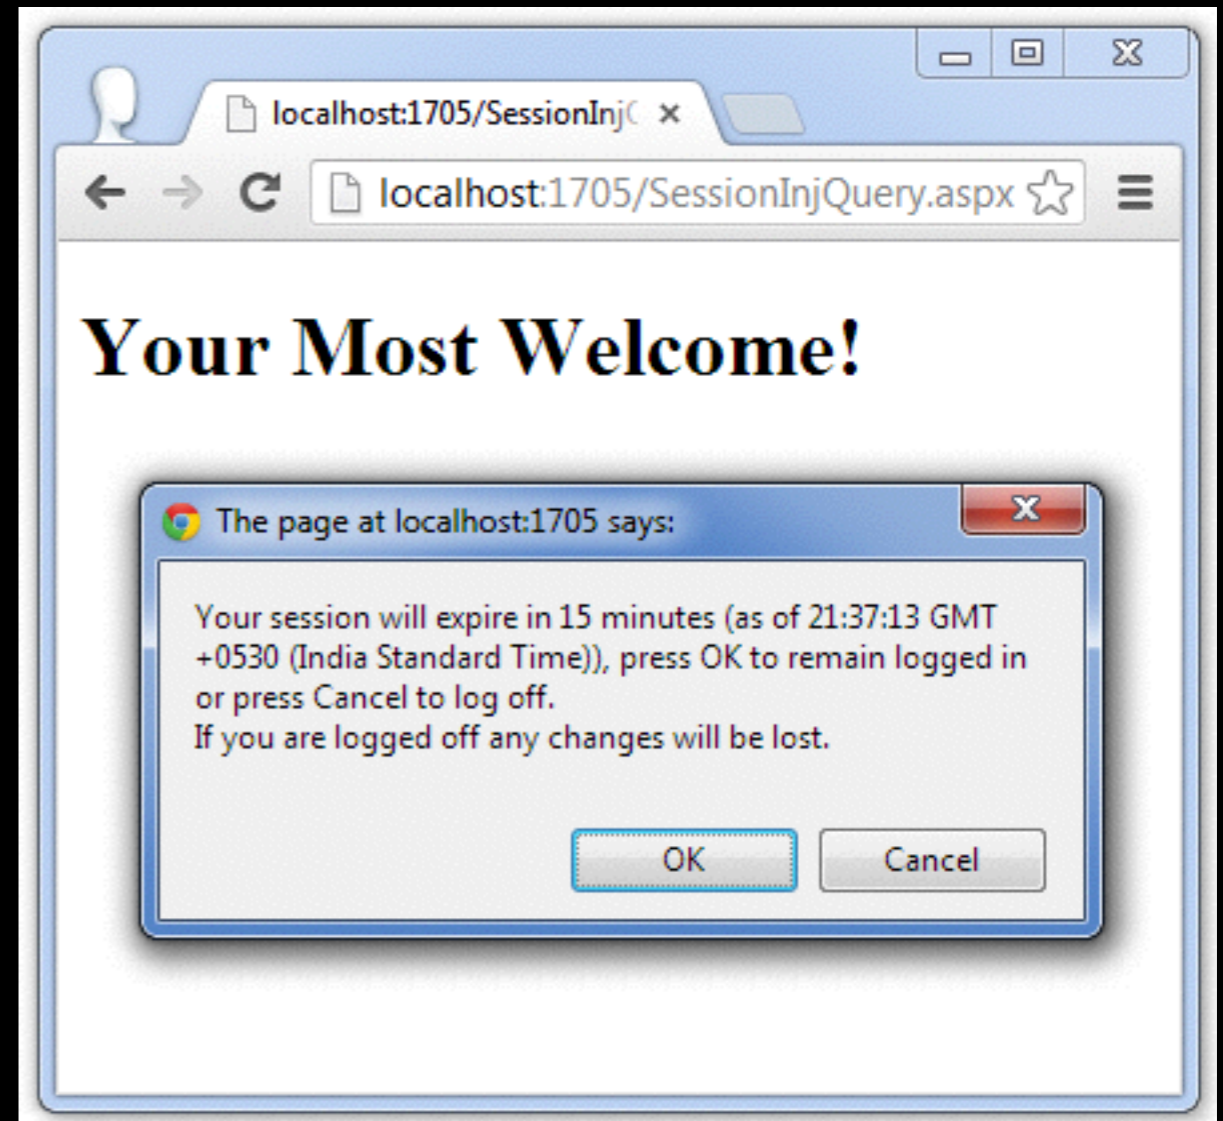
localhost:1705/SessionInj(

localhost:1705/SessionInjQuery.aspx

Your Most Welcome!

The page at localhost:1705 says:

Your session will expire in 15 minutes (as of 21:37:13 GMT +0530 (India Standard Time)), press OK to remain logged in or press Cancel to log off.
If you are logged off any changes will be lost.

OK

Cancel